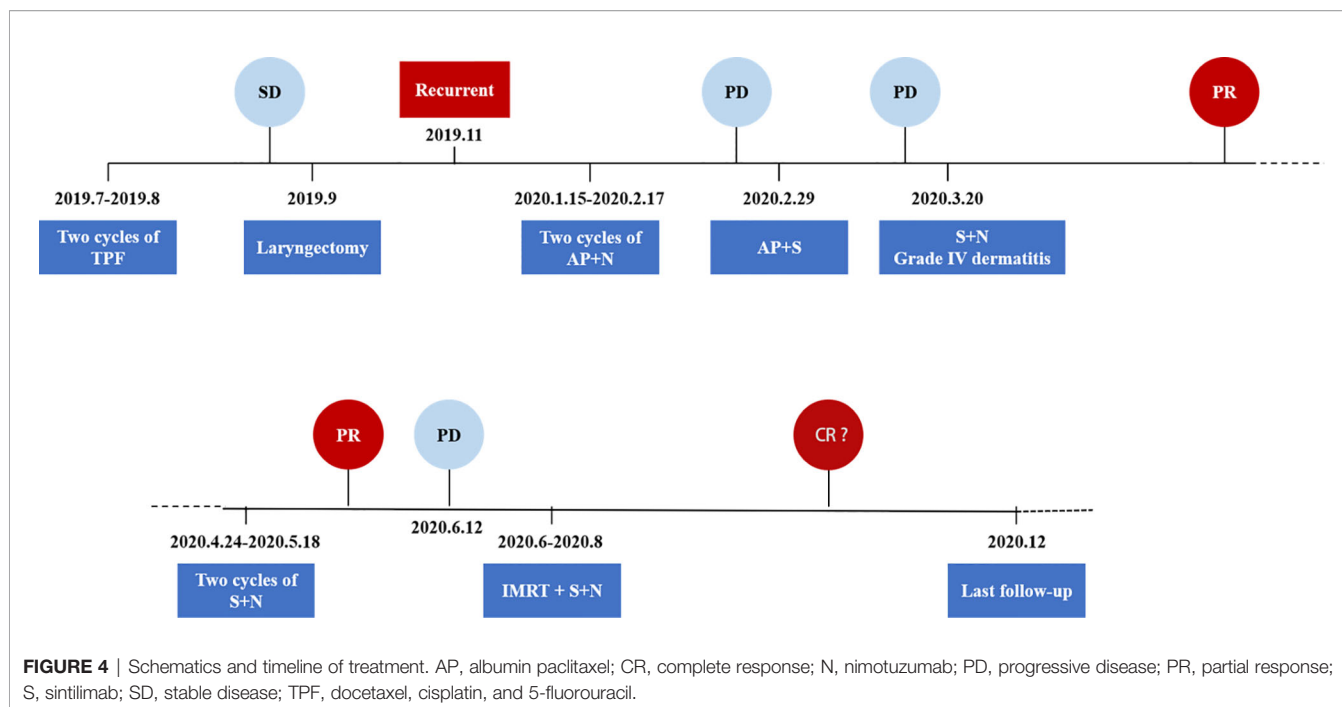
SD

Recurrent

2019.11

PD

PD

PR

2019.7-2019.8

Two cycles of TPF

2019.9

Laryngectomy

2020.1.15-2020.2.17

Two cycles of AP+N

2020.2.29

AP+S

2020.3.20

S+N Grade IV dermatitis

PR

PD

CR ?

2020.4.24-2020.5.18

Two cycles of S+N

2020.6.12

2020.6-2020.8

IMRT + S+N

2020.12

Last follow-up

**FIGURE 4** | Schematics and timeline of treatment. AP, albumin paclitaxel; CR, complete response; N, nimotuzumab; PD, progressive disease; PR, partial response; S, sintilimab; SD, stable disease; TPF, docetaxel, cisplatin, and 5-fluorouracil.